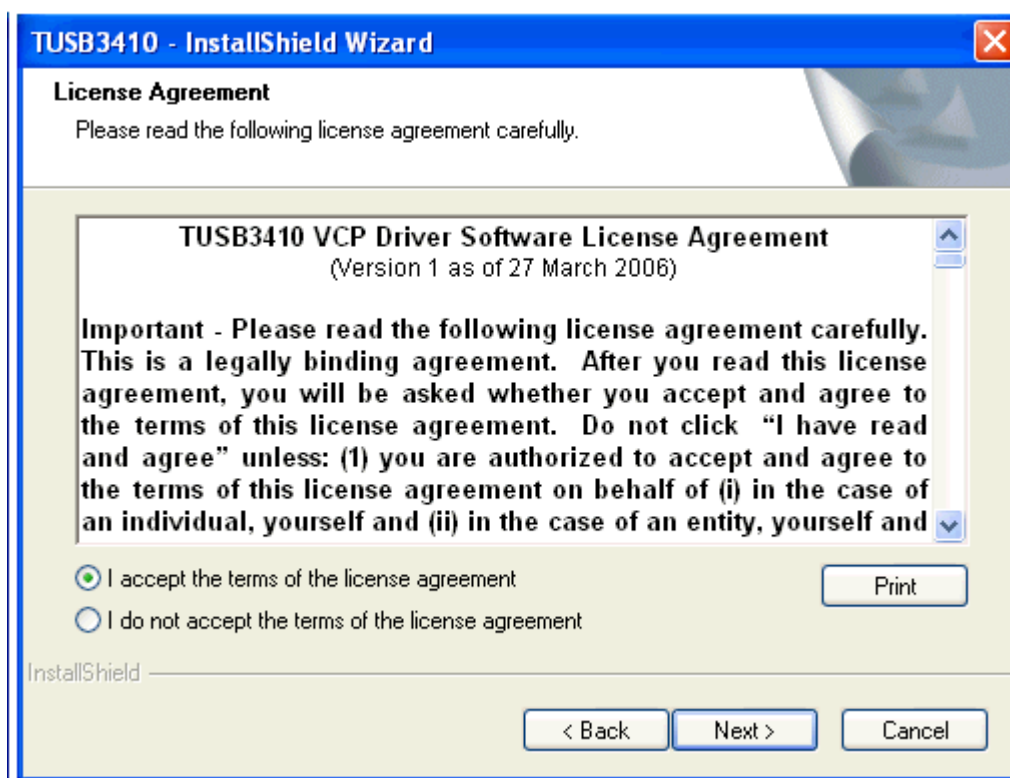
TUSB3410 - InstallShield Wizard

License Agreement

Please read the following license agreement carefully.

TUSB3410 VCP Driver Software License Agreement
(Version 1 as of 27 March 2006)

Important - Please read the following license agreement carefully. This is a legally binding agreement. After you read this license agreement, you will be asked whether you accept and agree to the terms of this license agreement. Do not click "I have read and agree" unless: (1) you are authorized to accept and agree to the terms of this license agreement on behalf of (i) in the case of an individual, yourself and (ii) in the case of an entity, yourself and

I accept the terms of the license agreement

I do not accept the terms of the license agreement

Print

InstallShield

< Back

Next >

Cancel